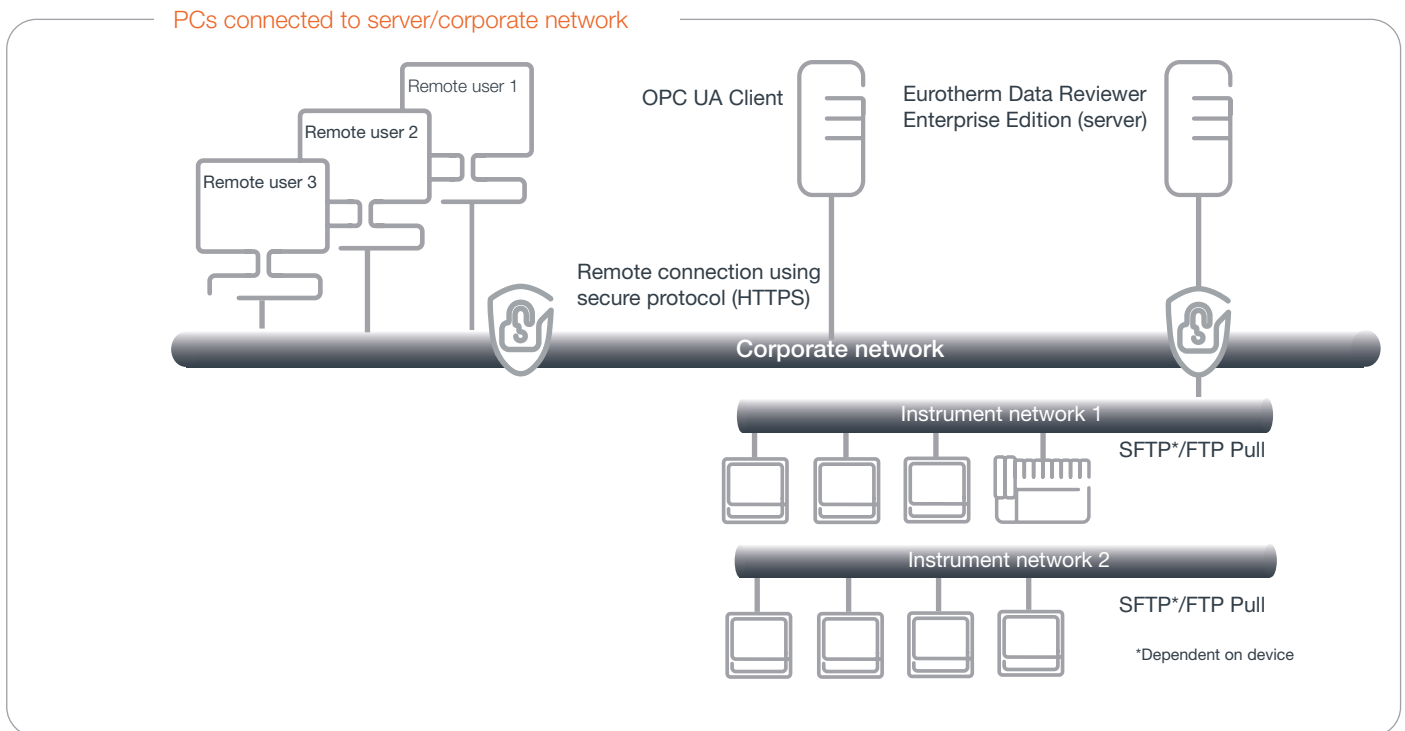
PCs connected to server/corporate network

Remote user 1

Remote user 2

Remote user 3

OPC UA Client

Eurotherm Data Reviewer Enterprise Edition (server)

Remote connection using secure protocol (HTTPS)

Corporate network

Instrument network 1

SFTP*/FTP Pull

Instrument network 2

SFTP*/FTP Pull

*Dependent on device